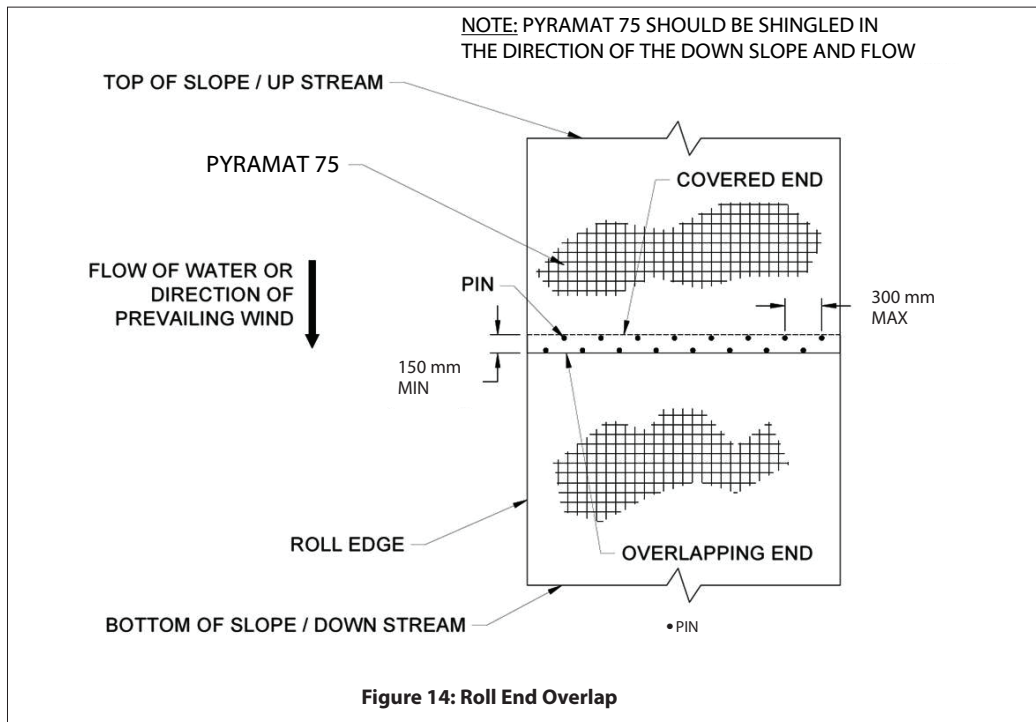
NOTE: PYRAMAT 75 SHOULD BE SHINGLED IN THE DIRECTION OF THE DOWN SLOPE AND FLOW

TOP OF SLOPE / UP STREAM

PYRAMAT 75

COVERED END

FLOW OF WATER OR DIRECTION OF PREVAILING WIND

PIN

300 mm MAX

150 mm MIN

ROLL EDGE

OVERLAPPING END

BOTTOM OF SLOPE / DOWN STREAM

• PIN

Figure 14: Roll End Overlap